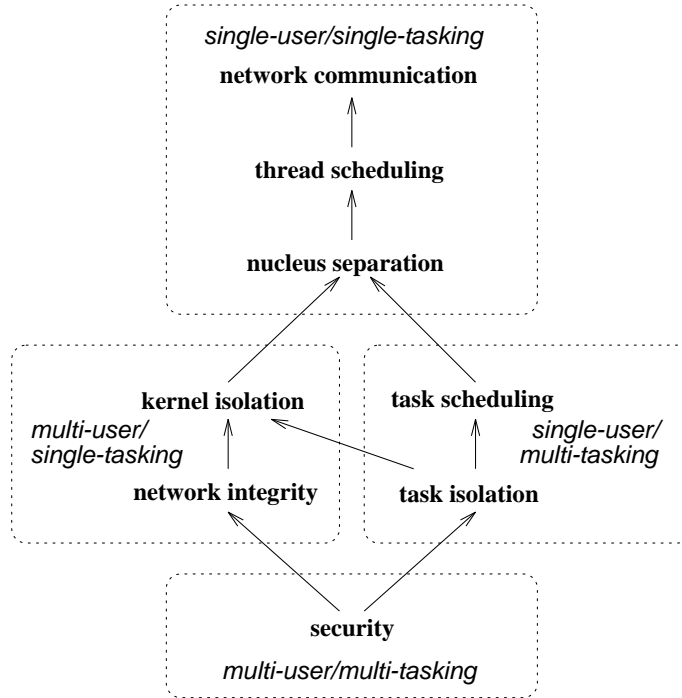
single-user/single-tasking

network communication

thread scheduling

nucleus separation

kernel isolation

multi-user/ single-tasking

network integrity

task scheduling

single-user/ multi-tasking

task isolation

security

multi-user/multi-tasking